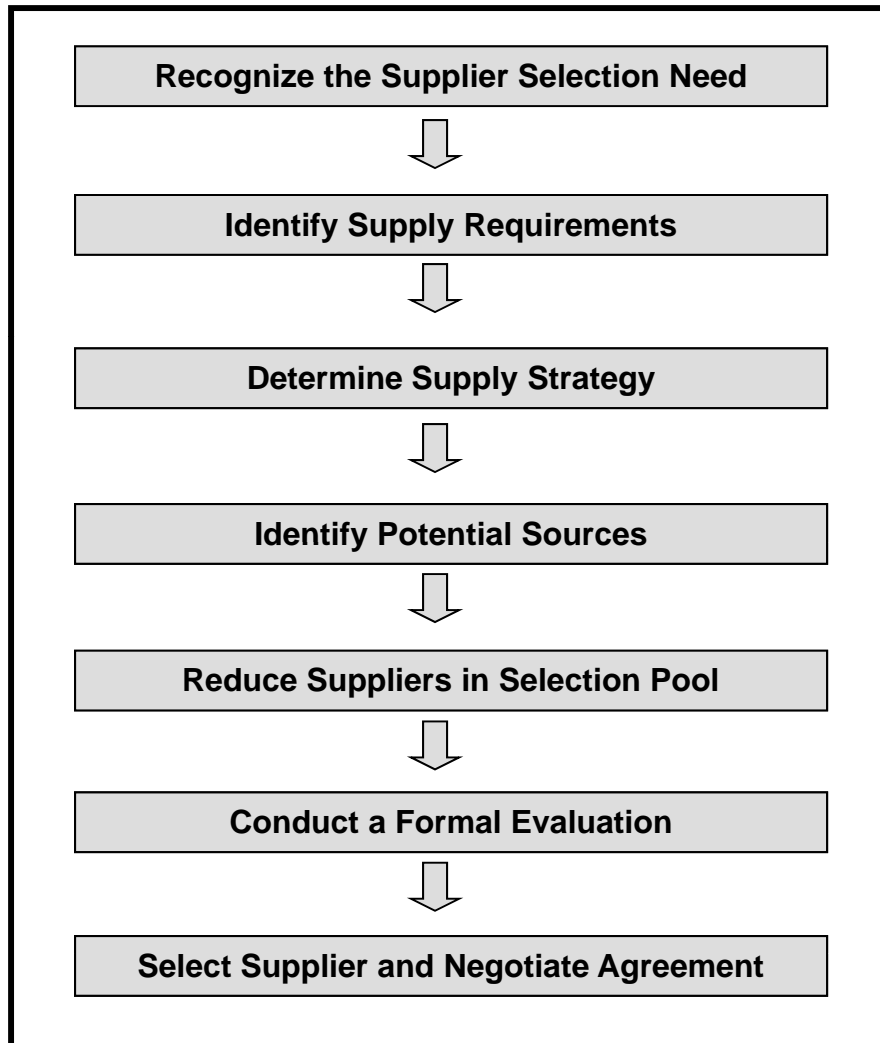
Recognize the Supplier Selection Need

Identify Supply Requirements

Determine Supply Strategy

Identify Potential Sources

Reduce Suppliers in Selection Pool

Conduct a Formal Evaluation

Select Supplier and Negotiate Agreement